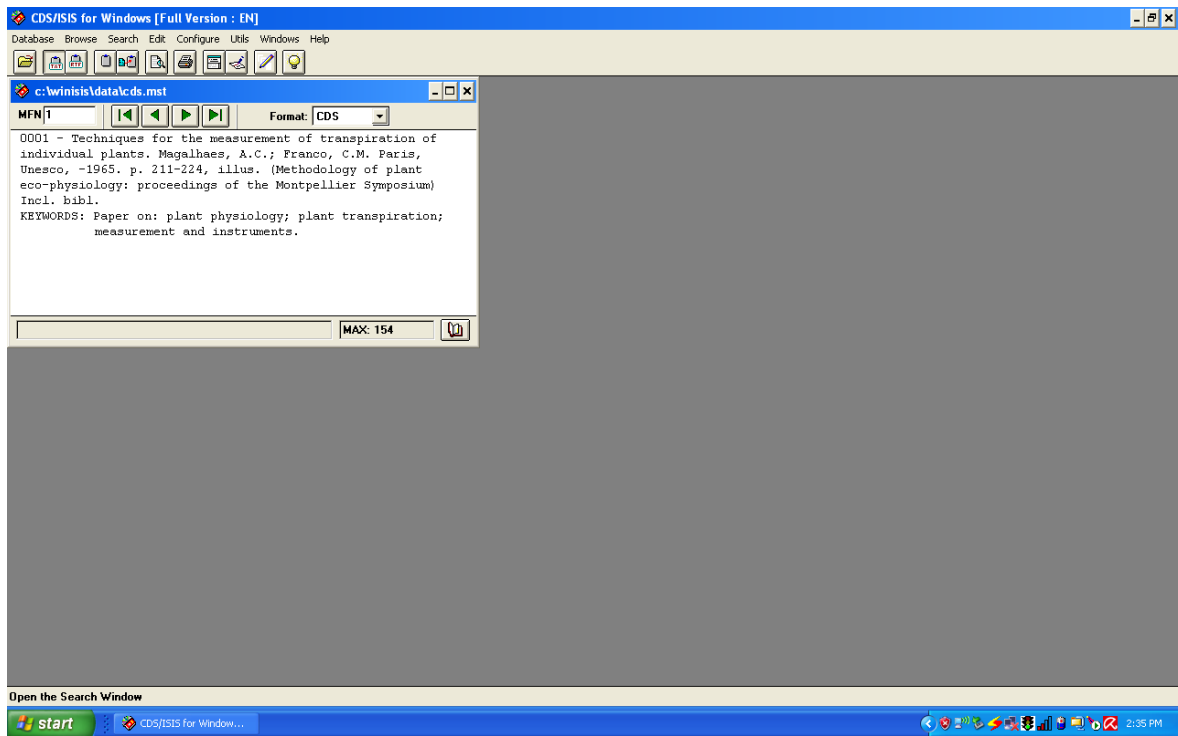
CDS/ISIS for Windows [Full Version : EN]

Database Browse Search Edit Configure Utils Windows Help

c:\winisis\data\cds.mst

MFN 1

Format: CDS

0001 - Techniques for the measurement of transpiration of individual plants. Magalhaes, A.C.; Franco, C.M. Paris, Unesco, -1965. p. 211-224, illus. (Methodology of plant eco-physiology: proceedings of the Montpellier Symposium)
Incl. bibl.
KEYWORDS: Paper on: plant physiology; plant transpiration; measurement and instruments.

MAX: 154

Open the Search Window

start

CDS/ISIS for Window...

2:35 PM